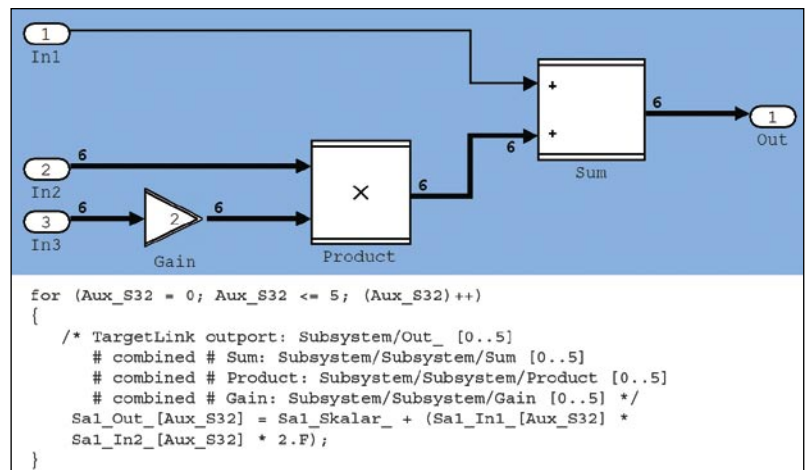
1
In1

2
In2

3
In3

6

6

6

2

Gain

×

Product

6

6

+

+

Sum

6

1
Out

for (Aux_S32 = 0; Aux_S32 <= 5; (Aux_S32)++)
{
/* TargetLink outport: Subsystem/Out_ [0..5]
# combined # Sum: Subsystem/Subsystem/Sum [0..5]
# combined # Product: Subsystem/Subsystem/Product [0..5]
# combined # Gain: Subsystem/Subsystem/Gain [0..5] */
Sa1_Out_[Aux_S32] = Sa1_Skalar_ + (Sa1_In1_[Aux_S32] *
Sa1_In2_[Aux_S32] * 2.F);
}